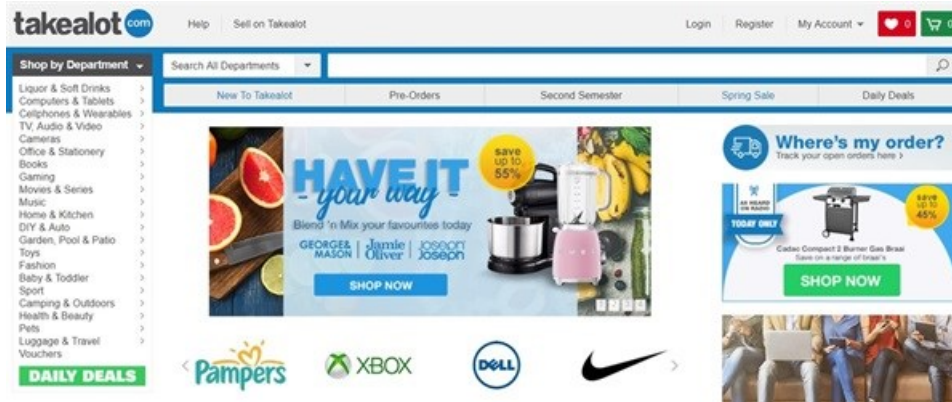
takealot.com

Help Sell on Takealot

Login Register My Account 0 0

Shop by Department

Search All Departments

New To Takealot Pre-Orders Second Semester Spring Sale Daily Deals

Liquor & Soft Drinks
Computers & Tablets
Cellphones & Wearables
TV, Audio & Video
Cameras
Office & Stationery
Books
Gaming
Movies & Series
Music
Home & Kitchen
DIY & Auto
Garden, Pool & Patio
Toys
Fashion
Baby & Toddler
Sport
Camping & Outdoors
Health & Beauty
Pets
Luggage & Travel
Vouchers

DAILY DEALS

HAVE IT your way

save up to 55%

Blend 'n Mix your favourites today

GEORGE & MASON | Jamie Oliver | Joseph Joseph

SHOP NOW

Where's my order?
Track your open orders here >

AS HEARD ON RADIO

TODAY ONLY

save up to 45%

Cadac Compact 2 Burner Gas Braai
Save on a range of braai's

SHOP NOW

Pampers

XBOX

DELL